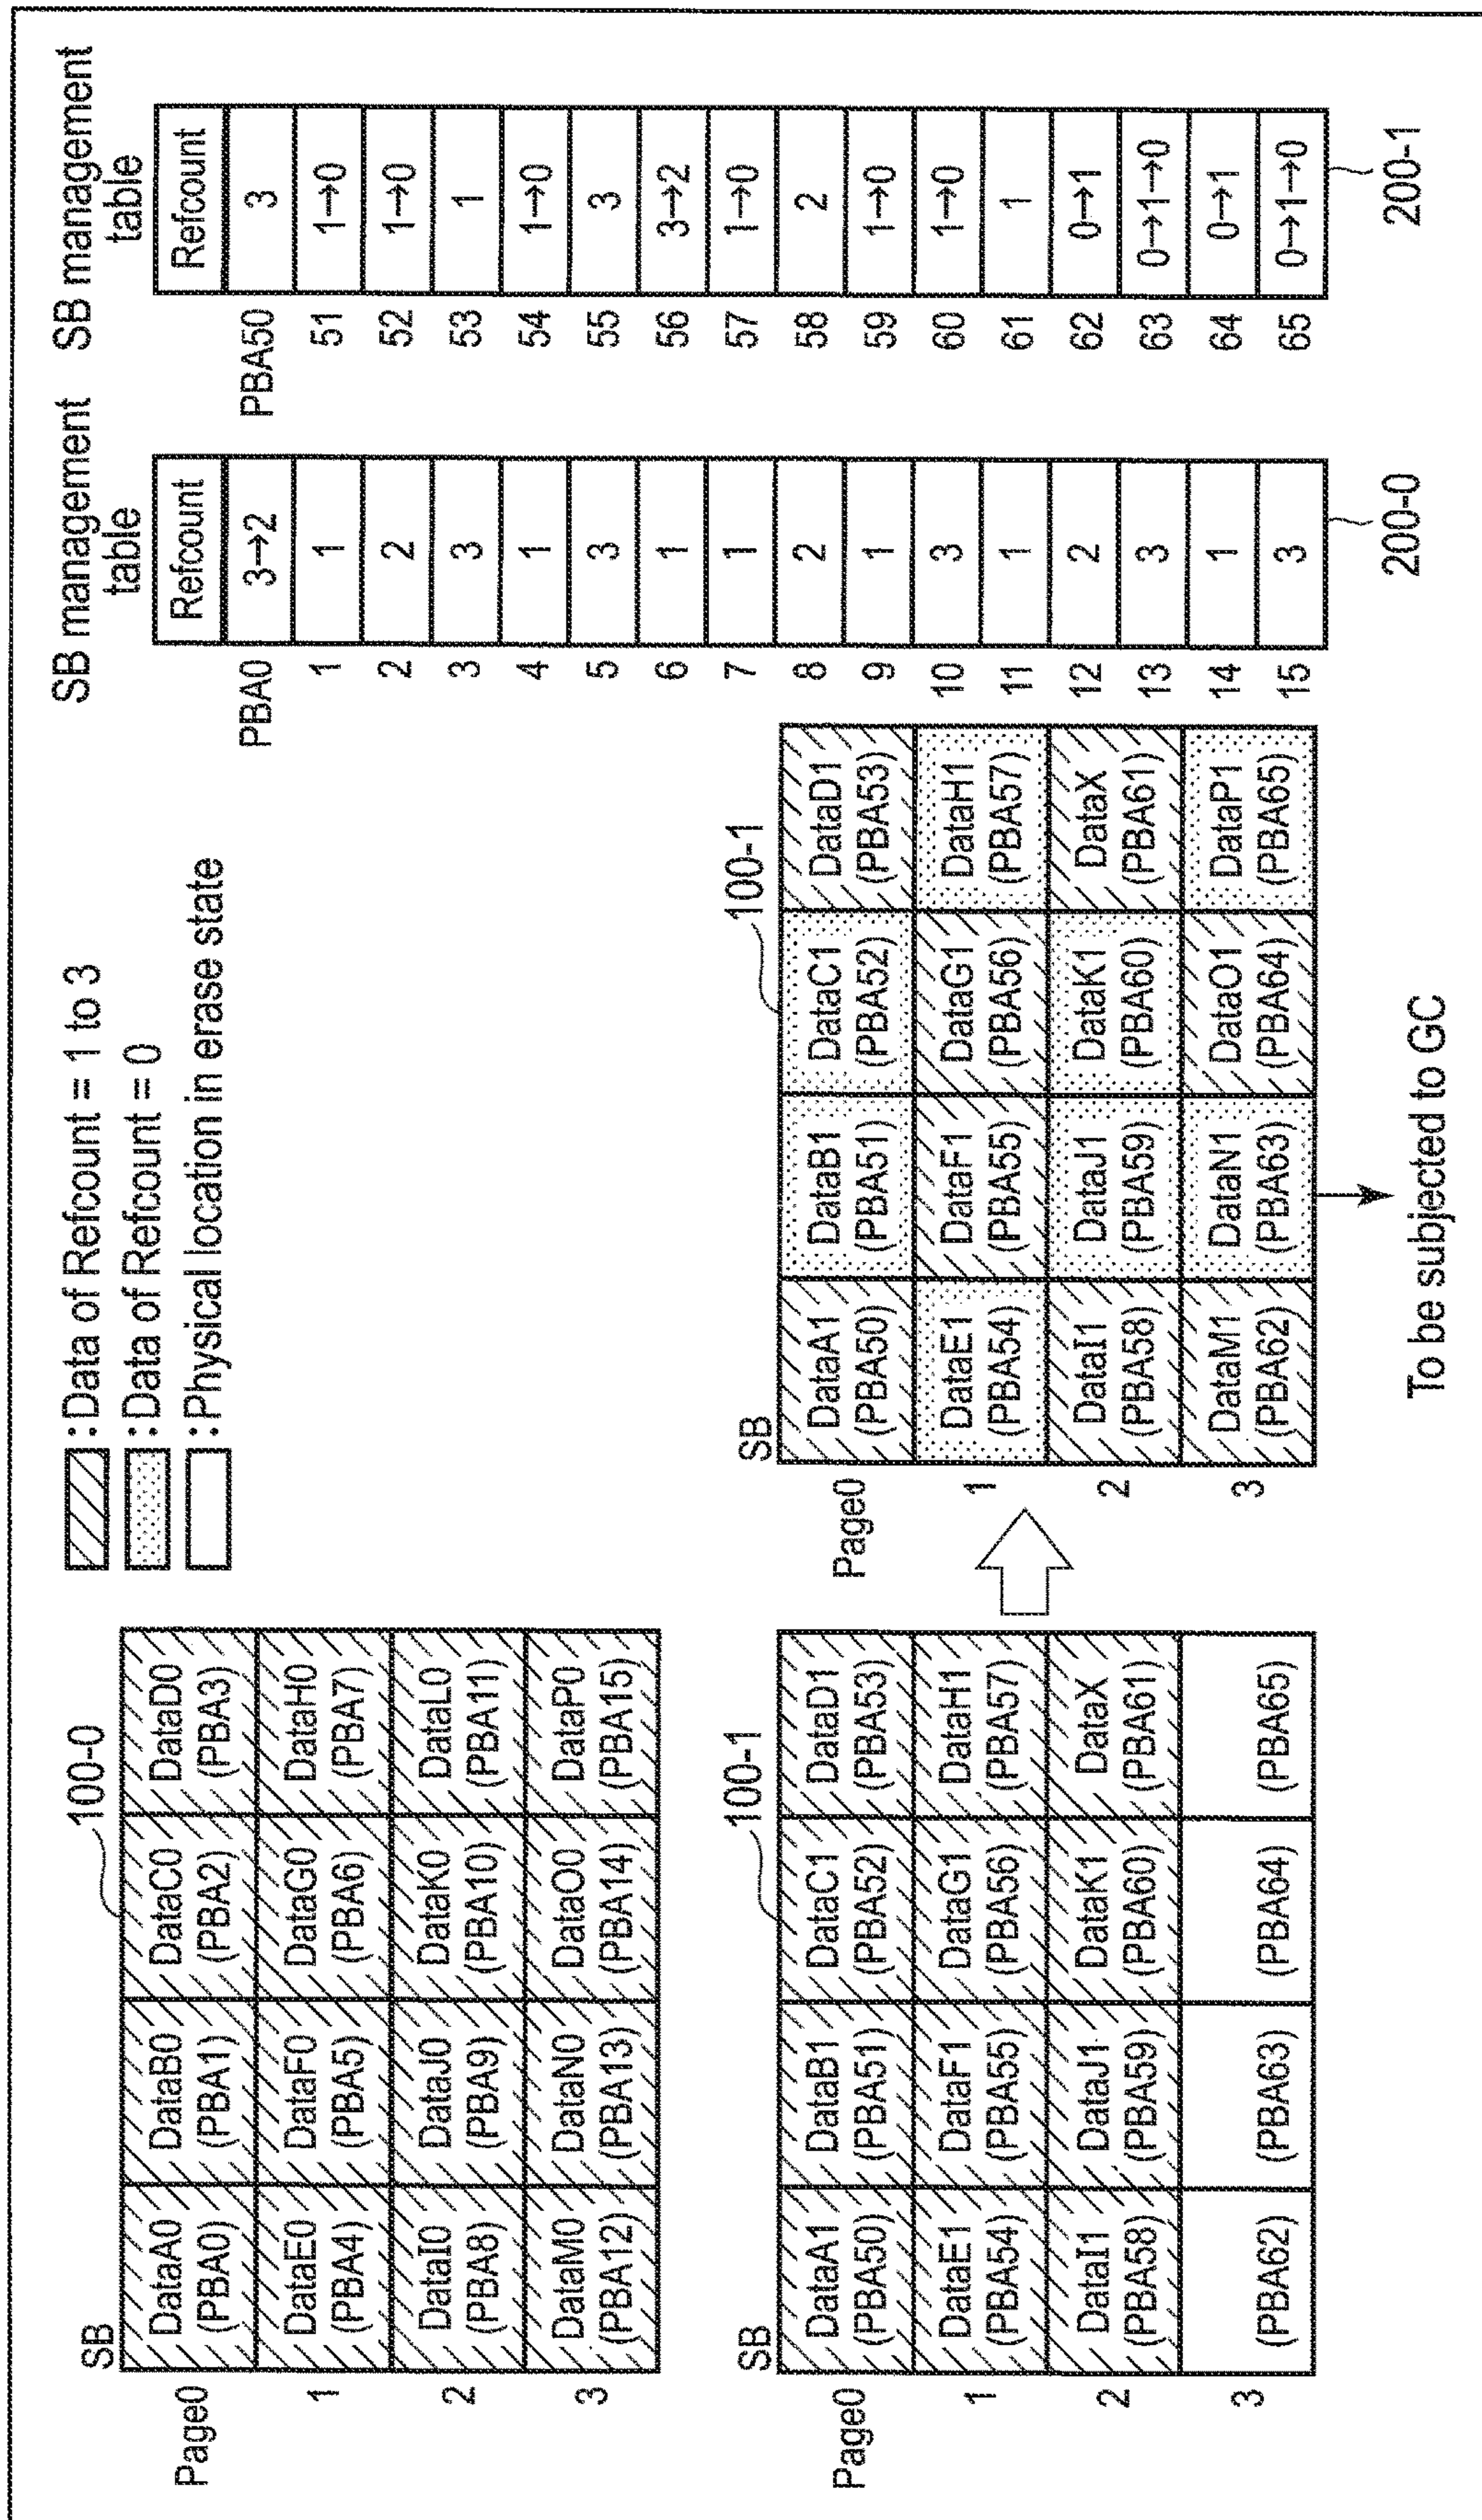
SB 100-0

| Page0 | DataA0 (PBA0) | DataB0 (PBA1) | DataC0 (PBA2) | DataD0 (PBA3) |
|---|---|---|---|---|
| 1 | DataE0 (PBA4) | DataF0 (PBA5) | DataG0 (PBA6) | DataH0 (PBA7) |
| 2 | DataI0 (PBA8) | DataJ0 (PBA9) | DataK0 (PBA10) | DataL0 (PBA11) |
| 3 | DataM0 (PBA12) | DataN0 (PBA13) | DataO0 (PBA14) | DataP0 (PBA15) |

SB 100-1

| Page0 | DataA1 (PBA50) | DataB1 (PBA51) | DataC1 (PBA52) | DataD1 (PBA53) |
|---|---|---|---|---|
| 1 | DataE1 (PBA54) | DataF1 (PBA55) | DataG1 (PBA56) | DataH1 (PBA57) |
| 2 | DataI1 (PBA58) | DataJ1 (PBA59) | DataK1 (PBA60) | DataX (PBA61) |
| 3 | (PBA62) | (PBA63) | (PBA64) | (PBA65) |

: Data of Refcount = 1 to 3
: Data of Refcount = 0
: Physical location in erase state

SB 100-1

| Page0 | DataA1 (PBA50) | DataB1 (PBA51) | DataC1 (PBA52) | DataD1 (PBA53) |
|---|---|---|---|---|
| 1 | DataE1 (PBA54) | DataF1 (PBA55) | DataG1 (PBA56) | DataH1 (PBA57) |
| 2 | DataI1 (PBA58) | DataJ1 (PBA59) | DataK1 (PBA60) | DataX (PBA61) |
| 3 | DataM1 (PBA62) | DataN1 (PBA63) | DataO1 (PBA64) | DataP1 (PBA65) |

To be subjected to GC

SB management table

| | Refcount |
|---|---|
| PBA0 | 3→2 |
| 1 | 1 |
| 2 | 2 |
| 3 | 3 |
| 4 | 1 |
| 5 | 3 |
| 6 | 1 |
| 7 | 1 |
| 8 | 2 |
| 9 | 1 |
| 10 | 3 |
| 11 | 1 |
| 12 | 2 |
| 13 | 3 |
| 14 | 1 |
| 15 | 3 |

200-0

SB management table

| | Refcount |
|---|---|
| PBA50 | 3 |
| 51 | 1→0 |
| 52 | 1→0 |
| 53 | 1 |
| 54 | 1→0 |
| 55 | 3 |
| 56 | 3→2 |
| 57 | 1→0 |
| 58 | 2 |
| 59 | 1→0 |
| 60 | 1→0 |
| 61 | 1 |
| 62 | 0→1 |
| 63 | 0→1→0 |
| 64 | 0→1 |
| 65 | 0→1→0 |

200-1